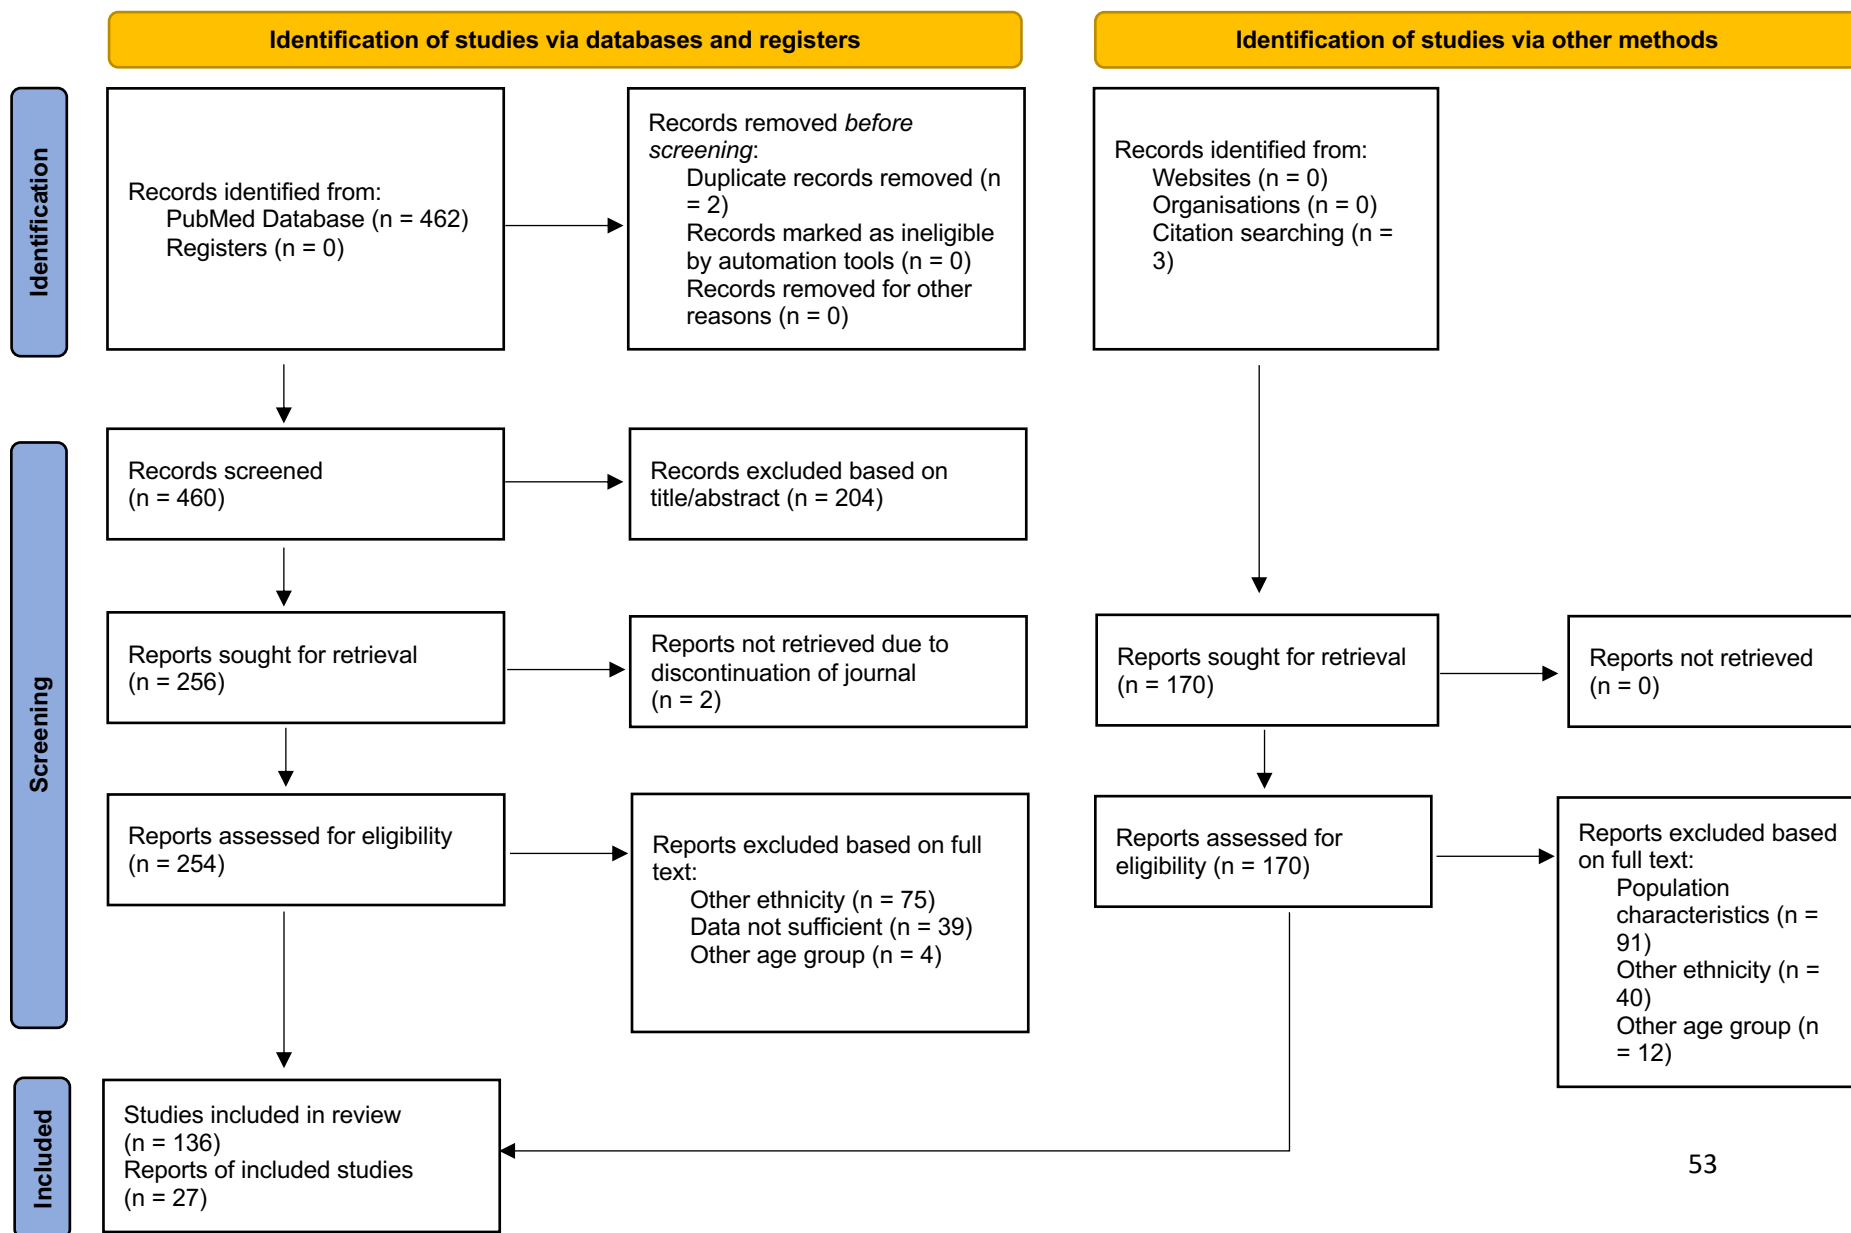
Identification of studies via databases and registers

Identification of studies via other methods

Identification

Records identified from:
PubMed Database (n = 462)
Registers (n = 0)

Records removed *before screening*:
Duplicate records removed (n = 2)
Records marked as ineligible by automation tools (n = 0)
Records removed for other reasons (n = 0)

Records identified from:
Websites (n = 0)
Organisations (n = 0)
Citation searching (n = 3)

Screening

Records screened
(n = 460)

Records excluded based on title/abstract (n = 204)

Reports sought for retrieval
(n = 256)

Reports not retrieved due to discontinuation of journal
(n = 2)

Reports sought for retrieval
(n = 170)

Reports not retrieved
(n = 0)

Reports assessed for eligibility
(n = 254)

Reports excluded based on full text:
Other ethnicity (n = 75)
Data not sufficient (n = 39)
Other age group (n = 4)

Reports assessed for eligibility (n = 170)

Reports excluded based on full text:
Population characteristics (n = 91)
Other ethnicity (n = 40)
Other age group (n = 12)

Included

Studies included in review
(n = 136)
Reports of included studies
(n = 27)

53